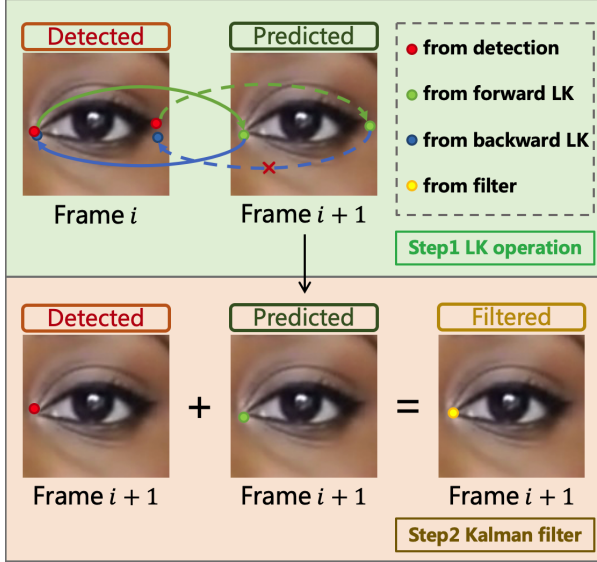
Detected

Predicted

from detection

from forward LK

from backward LK

from filter

Frame $i$

Frame $i+1$

Step1 LK operation

Detected

Predicted

Filtered

+

=

Frame $i+1$

Frame $i+1$

Frame $i+1$

Step2 Kalman filter